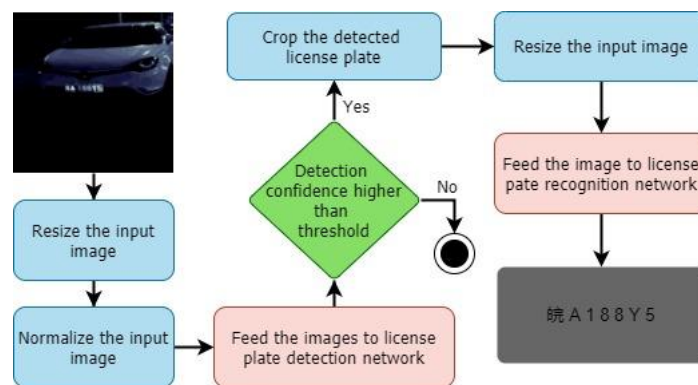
Resize the input image

Normalize the input image

Feed the images to license plate detection network

Detection confidence higher than threshold

No

Yes

Crop the detected license plate

Resize the input image

Feed the image to license pate recognition network

皖 A 1 8 8 Y 5